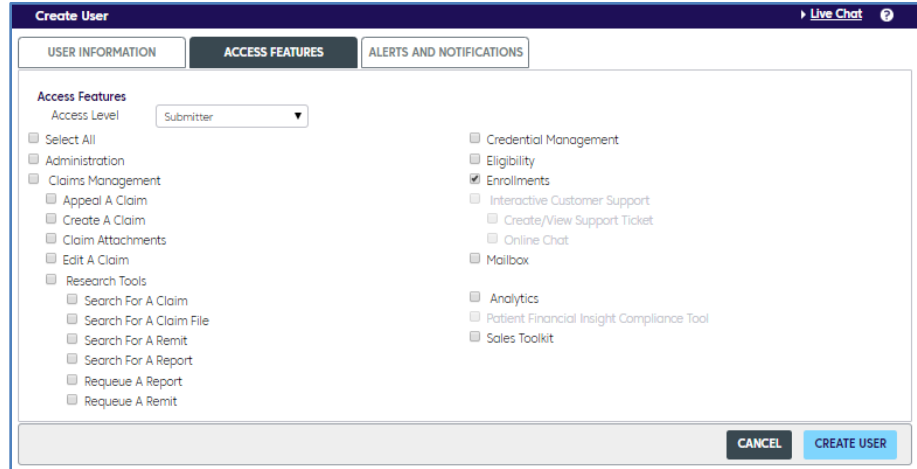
Create User

Live Chat ?

USER INFORMATION
ACCESS FEATURES
ALERTS AND NOTIFICATIONS

Access Features
Access Level Submitter

Select All
Administration
Claims Management
Appeal A Claim
Create A Claim
Claim Attachments
Edit A Claim
Research Tools
Search For A Claim
Search For A Claim File
Search For A Remit
Search For A Report
Requeue A Report
Requeue A Remit

Credential Management
Eligibility
Enrollments
Interactive Customer Support
Create/View Support Ticket
Online Chat
Mailbox
Analytics
Patient Financial Insight Compliance Tool
Sales Toolkit

CANCEL
CREATE USER